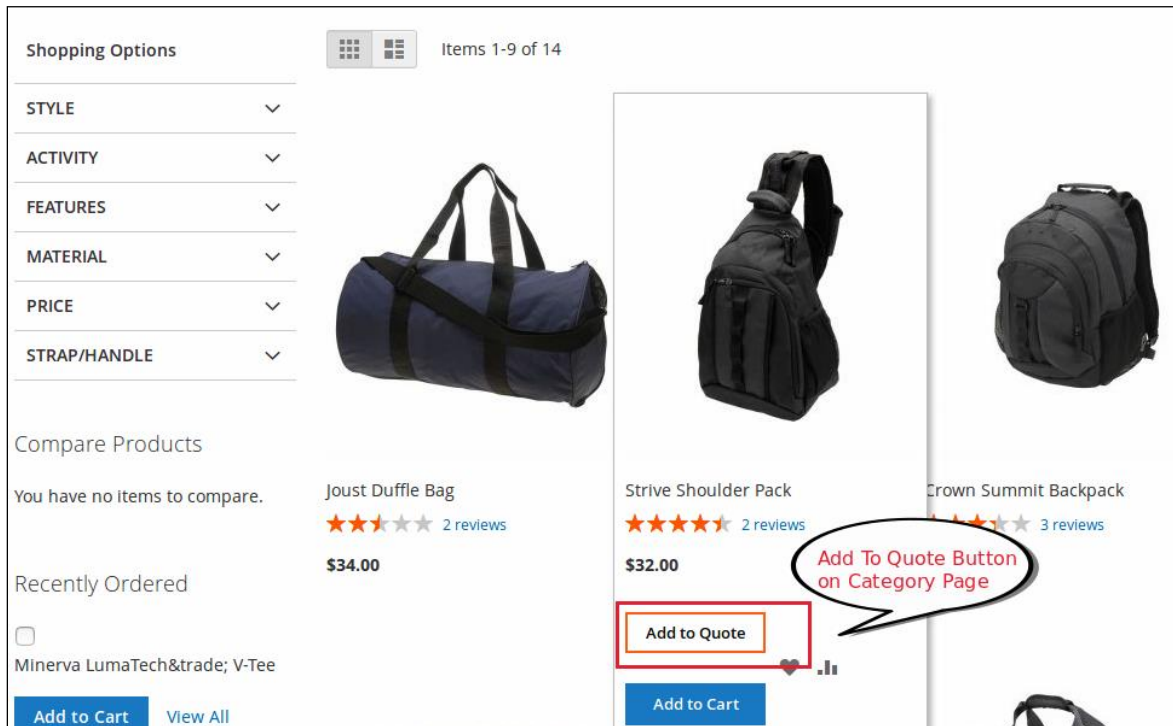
Shopping Options

STYLE

ACTIVITY

FEATURES

MATERIAL

PRICE

STRAP/HANDLE

Compare Products

You have no items to compare.

Recently Ordered

Minerva LumaTech&trade; V-Tee

Add to Cart View All

Items 1-9 of 14

Joust Duffle Bag

2 reviews

$34.00

Strive Shoulder Pack

2 reviews

$32.00

Add to Quote

Add to Cart

Crown Summit Backpack

3 reviews

Add To Quote Button on Category Page